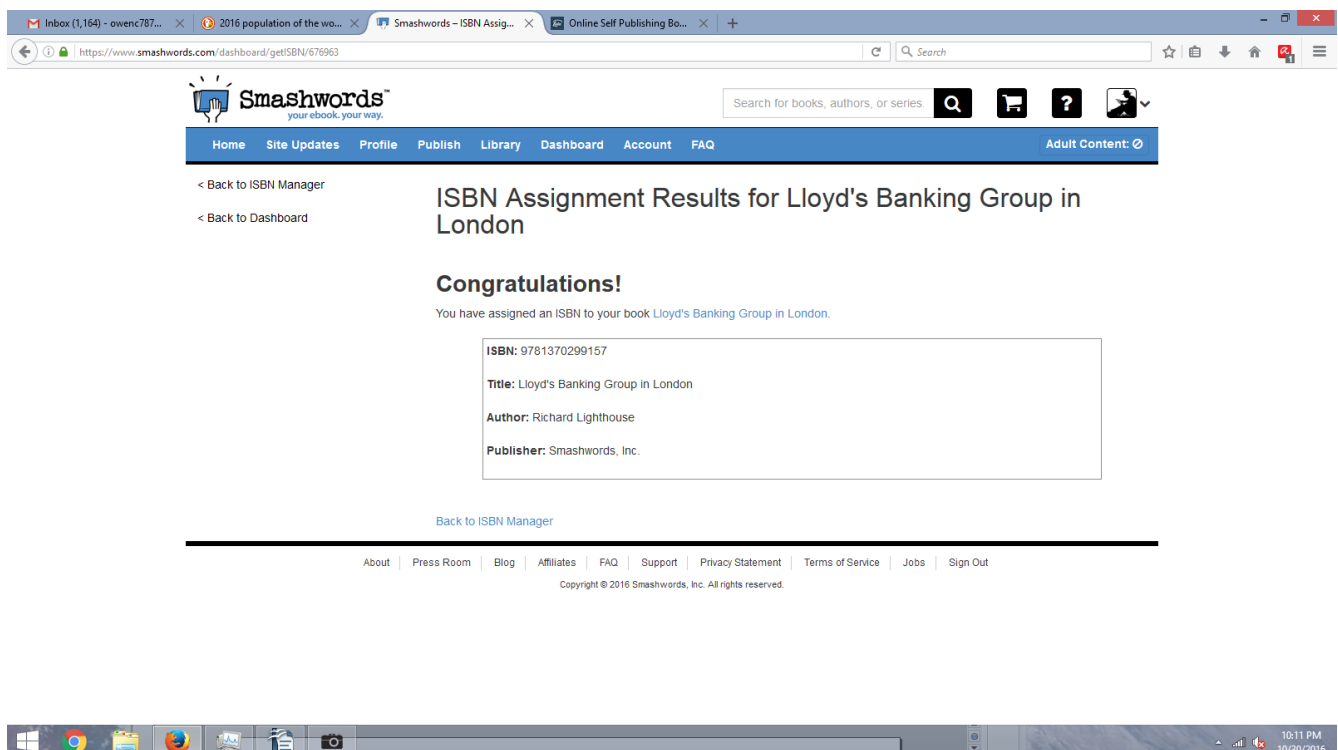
Inbox (1,164) - owenc787... ×
2016 population of the wo... ×
Smashwords – ISBN Assig... ×
Online Self Publishing Bo... ×
+

https://www.smashwords.com/dashboard/getISBN/676963
Search

Smashwords™
your ebook. your way.

Search for books, authors, or series

Home Site Updates Profile Publish Library Dashboard Account FAQ
Adult Content: ⊘

< Back to ISBN Manager

< Back to Dashboard

ISBN Assignment Results for Lloyd's Banking Group in London

Congratulations!

You have assigned an ISBN to your book Lloyd's Banking Group in London.

ISBN: 9781370299157

Title: Lloyd's Banking Group in London

Author: Richard Lighthouse

Publisher: Smashwords, Inc.

Back to ISBN Manager

About | Press Room | Blog | Affiliates | FAQ | Support | Privacy Statement | Terms of Service | Jobs | Sign Out

Copyright © 2016 Smashwords, Inc. All rights reserved.

10:11 PM
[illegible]